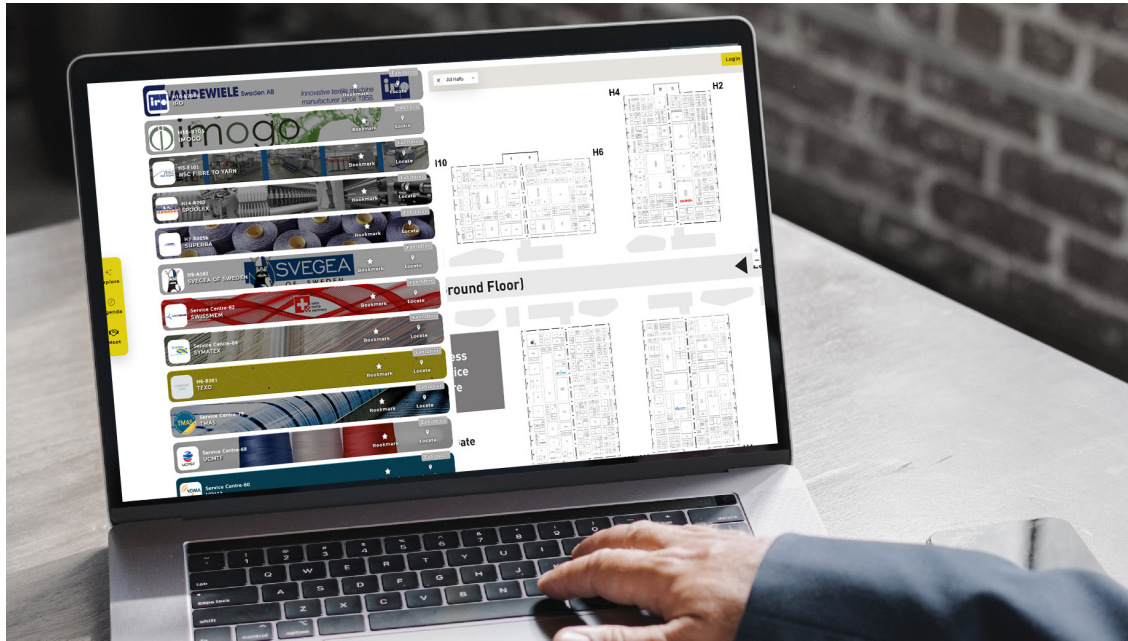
VANDEWIELE Sweden AB
Innovative textile machine manufacturer since 1855
IRO
Bookmark
Locate
imogo
IMOGO
Bookmark
Locate
H5-E101
NSC FIBRE TO YARN
Bookmark
Locate
H14-B202
SPOOLEX
Bookmark
Locate
SUPERBA
Bookmark
Locate
H5-A301
SVEGEA OF SWEDEN
SVEGEA
OF SWEDEN
Bookmark
Locate
Service Centre-82
SWISSMEM
Bookmark
Locate
Service Centre-66
SYMATEX
Bookmark
Locate
H6-B301
TEXO
Bookmark
Locate
Service Centre-76
TMAS
Bookmark
Locate
Service Centre-68
UCMTF
Bookmark
Locate
Service Centre-60
Bookmark
Locate
All Halls
Log in
H4
H2
H6
H10
round Floor)
ess
ice
re
ate
egions
egends